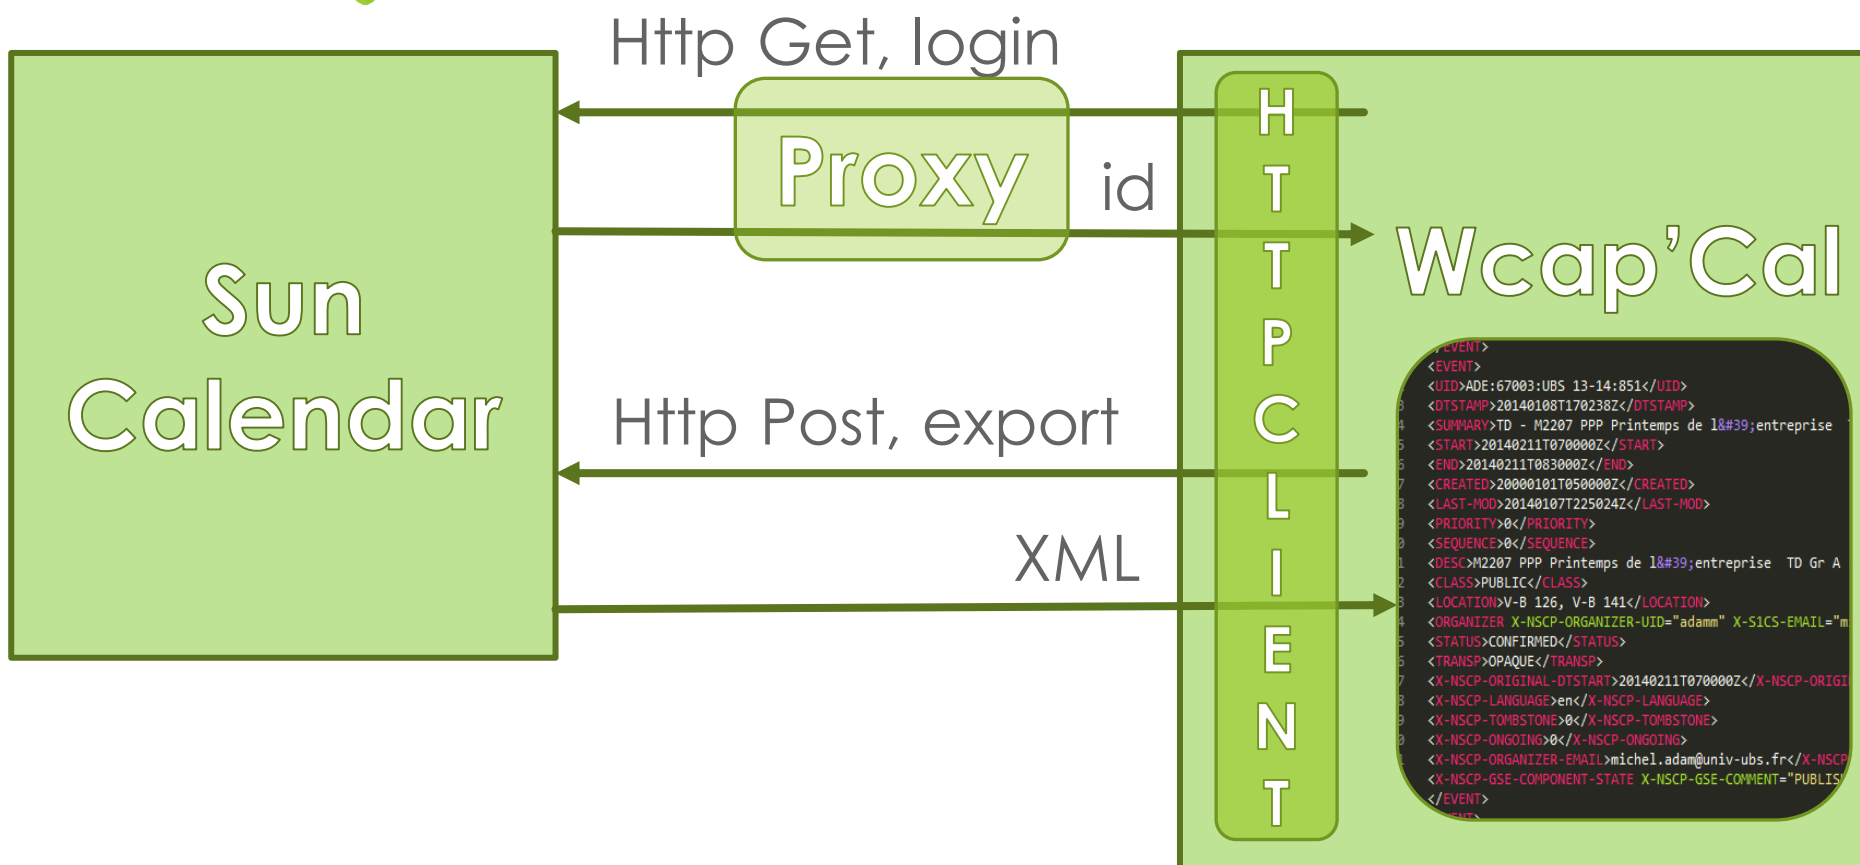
Http Get, login

Proxy

id

Sun Calendar

Http Post, export

XML

HTTPCLIENT

Wcap'Cal

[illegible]EVENT>
<EVENT>
<UID>ADE:67003:UBS 13-14:851</UID>
3 <DTSTAMP>20140108T170238Z</DTSTAMP>
4 <SUMMARY>TD - M2207 PPP Printemps de l&#39;entreprise
5 <START>20140211T070000Z</START>
6 <END>20140211T083000Z</END>
7 <CREATED>20000101T050000Z</CREATED>
8 <LAST-MOD>20140107T225024Z</LAST-MOD>
9 <PRIORITY>0</PRIORITY>
0 <SEQUENCE>0</SEQUENCE>
1 <DESC>M2207 PPP Printemps de l&#39;entreprise TD Gr A
2 <CLASS>PUBLIC</CLASS>
3 <LOCATION>V-B 126, V-B 141</LOCATION>
4 <ORGANIZER X-NSCP-ORGANIZER-UID="adamm" X-S1CS-EMAIL="m
5 <STATUS>CONFIRMED</STATUS>
6 <TRANSP>OPAQUE</TRANSP>
7 <X-NSCP-ORIGINAL-DTSTART>20140211T070000Z</X-NSCP-ORIGI
8 <X-NSCP-LANGUAGE>en</X-NSCP-LANGUAGE>
9 <X-NSCP-TOMBSTONE>0</X-NSCP-TOMBSTONE>
0 <X-NSCP-ONGOING>0</X-NSCP-ONGOING>
1 <X-NSCP-ORGANIZER-EMAIL>michel.adam@univ-ubs.fr</X-NSCP
<X-NSCP-GSE-COMPONENT-STATE X-NSCP-GSE-COMMENT="PUBLIS
</EVENT>
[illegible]